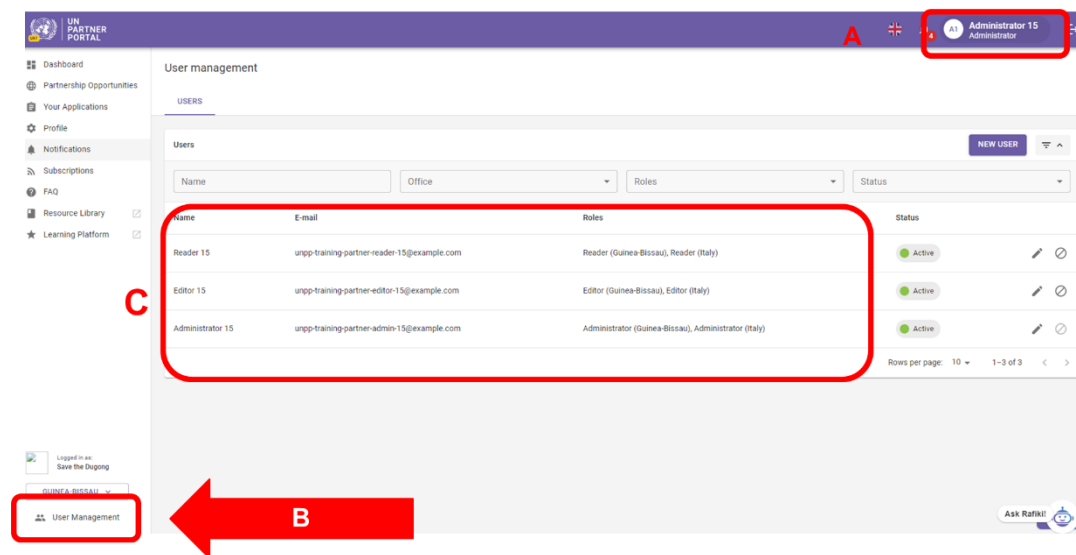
UN PARTNER PORTAL

A

4

A1 Administrator 15
Administrator

Dashboard
Partnership Opportunities
Your Applications
Profile
Notifications
Subscriptions
FAQ
Resource Library
Learning Platform

User management

USERS

Users

NEW USER

Name
Office
Roles
Status

C

| Name | E-mail | Roles | Status |
|---|---|---|---|
| Reader 15 | unpp-training-partner-reader-15@example.com | Reader (Guinea-Bissau), Reader (Italy) | Active |
| Editor 15 | unpp-training-partner-editor-15@example.com | Editor (Guinea-Bissau), Editor (Italy) | Active |
| Administrator 15 | unpp-training-partner-admin-15@example.com | Administrator (Guinea-Bissau), Administrator (Italy) | Active |

Rows per page: 10
1–3 of 3

Logged in as:
Save the Dugong

GUINEA-BISSAU

User Management

B

Ask Rafiki!